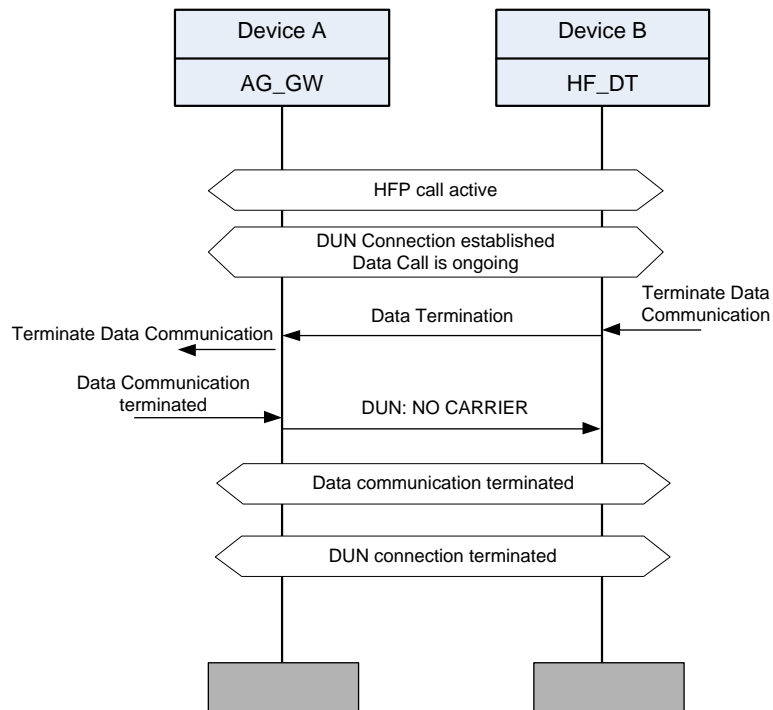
Device A

AG_GW

Device B

HF_DT

HFP call active

DUN Connection established
Data Call is ongoing

Terminate Data Communication

Data Termination

Terminate Data Communication

Data Communication terminated

DUN: NO CARRIER

Data communication terminated

DUN connection terminated